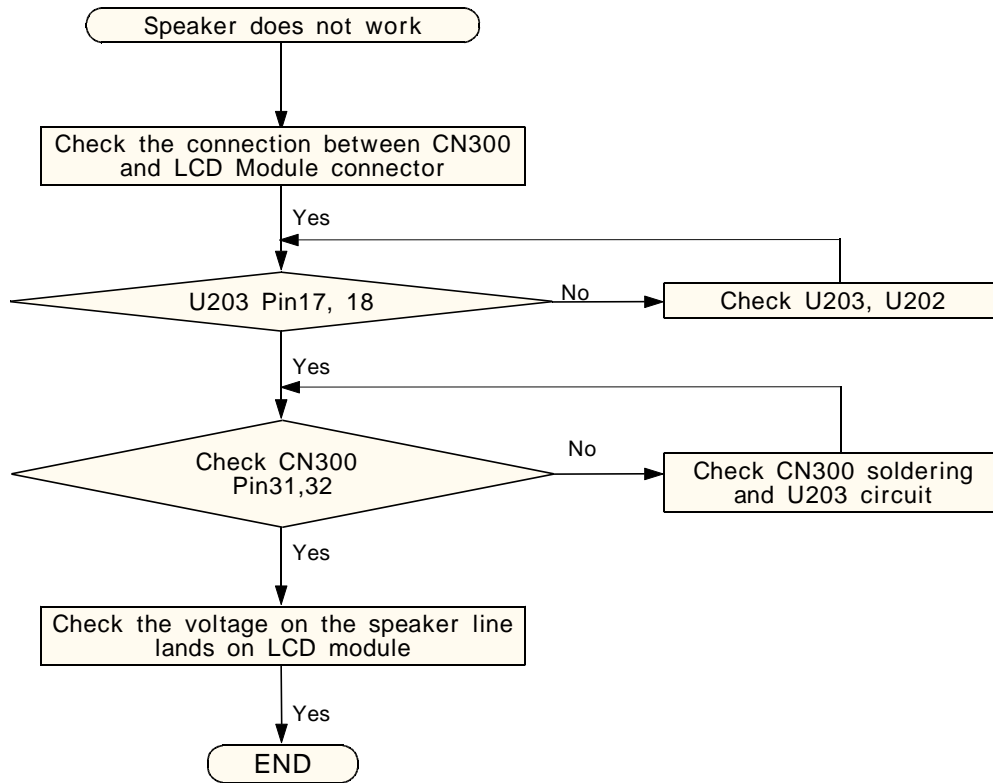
Speaker does not work

Check the connection between CN300 and LCD Module connector

Yes

U203 Pin17, 18

No

Check U203, U202

Yes

Check CN300 Pin31,32

No

Check CN300 soldering and U203 circuit

Yes

Check the voltage on the speaker line lands on LCD module

Yes

END